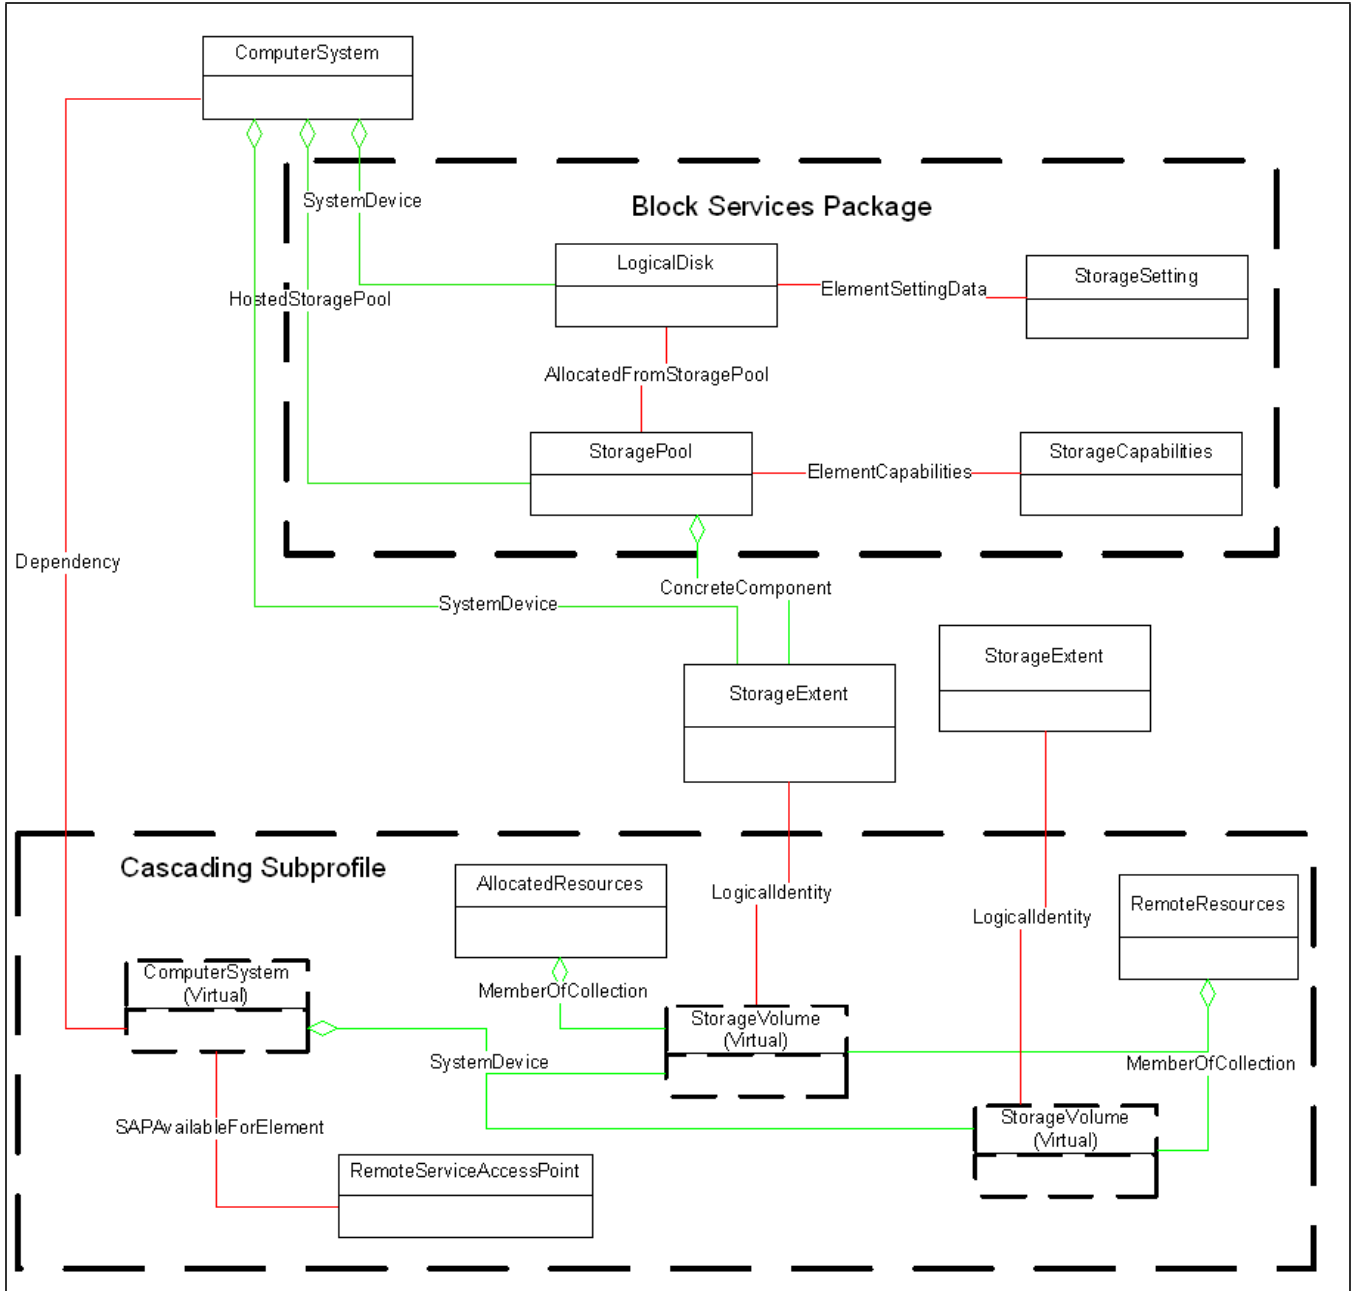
ComputerSystem

Block Services Package

SystemDevice

HostedStoragePool

LogicalDisk

ElementSettingData

StorageSetting

AllocatedFromStoragePool

StoragePool

ElementCapabilities

StorageCapabilities

Dependency

ConcreteComponent

SystemDevice

StorageExtent

StorageExtent

Cascading Subprofile

AllocatedResources

LogicalIdentity

LogicalIdentity

RemoteResources

ComputerSystem (Virtual)

MemberOfCollection

StorageVolume (Virtual)

SystemDevice

MemberOfCollection

SAPAvailableForElement

StorageVolume (Virtual)

RemoteServiceAccessPoint